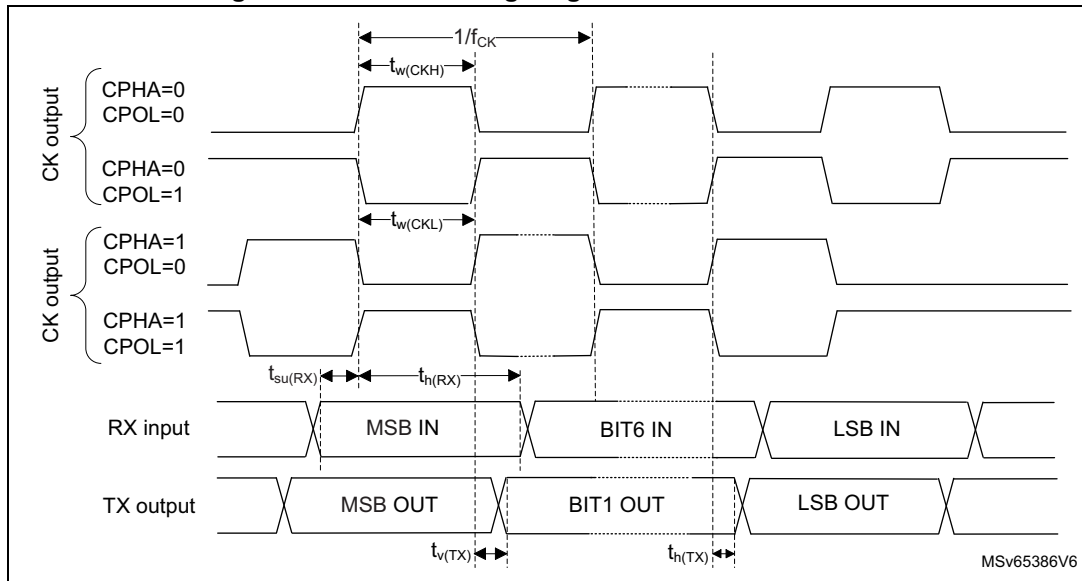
$1/f_{CK}$

$t_{w(CKH)}$

CK output

CPHA=0
CPOL=0

CPHA=0
CPOL=1

$t_{w(CKL)}$

CK output

CPHA=1
CPOL=0

CPHA=1
CPOL=1

$t_{su(RX)}$

$t_{h(RX)}$

RX input

MSB IN

BIT6 IN

LSB IN

TX output

MSB OUT

BIT1 OUT

LSB OUT

$t_{v(TX)}$

$t_{h(TX)}$

MSv65386V6